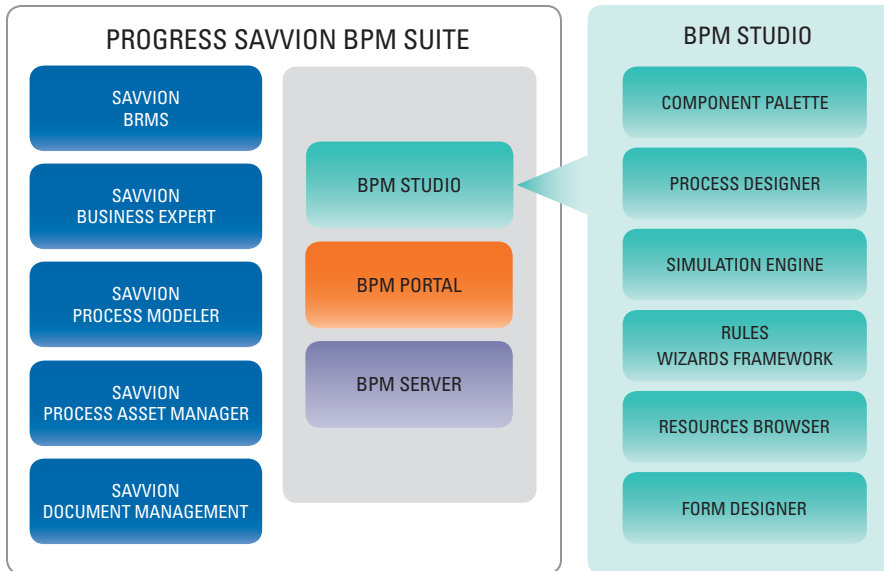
PROGRESS SAVVION BPM SUITE

SAVVION
BRMS

SAVVION
BUSINESS EXPERT

SAVVION
PROCESS MODELER

SAVVION
PROCESS ASSET MANAGER

SAVVION
DOCUMENT MANAGEMENT

BPM STUDIO

BPM PORTAL

BPM SERVER

BPM STUDIO

COMPONENT PALETTE

PROCESS DESIGNER

SIMULATION ENGINE

RULES
WIZARDS FRAMEWORK

RESOURCES BROWSER

FORM DESIGNER